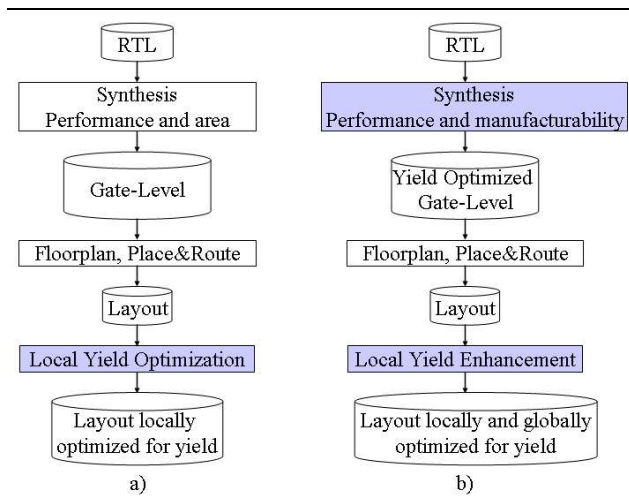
RTL

Synthesis
Performance and area

Gate-Level

Floorplan, Place&Route

Layout

Local Yield Optimization

Layout locally optimized for yield

a)

RTL

Synthesis
Performance and manufacturability

Yield Optimized Gate-Level

Floorplan, Place&Route

Layout

Local Yield Enhancement

Layout locally and globally optimized for yield

b)